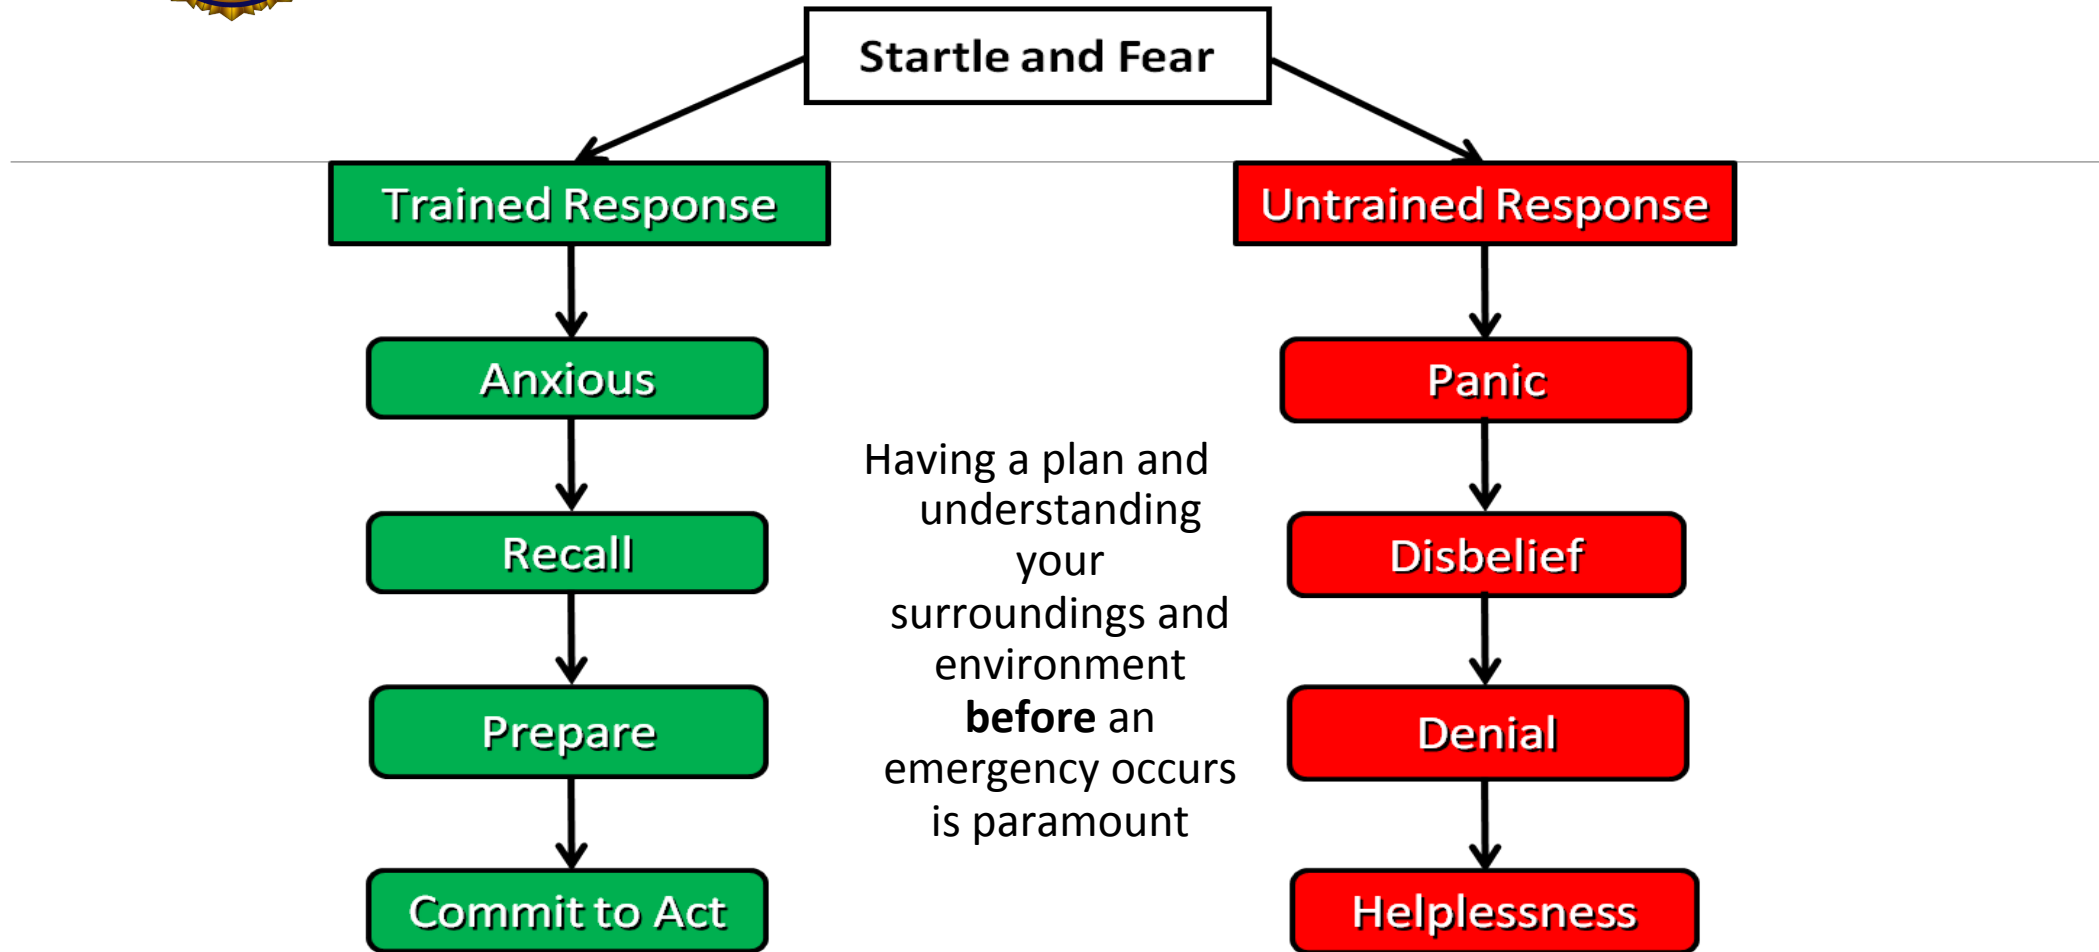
Startle and Fear

Trained Response

Anxious

Recall

Prepare

Commit to Act

Untrained Response

Panic

Disbelief

Denial

Helplessness

Having a plan and understanding your surroundings and environment **before** an emergency occurs is paramount